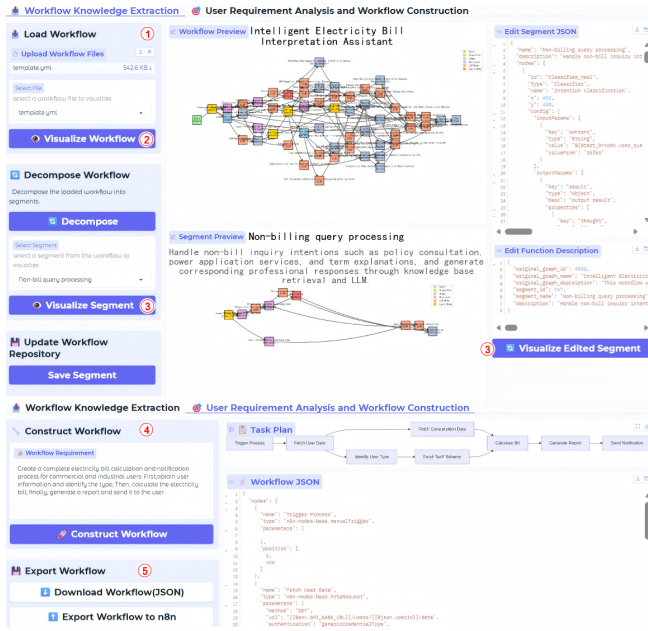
Workflow Knowledge Extraction | User Requirement Analysis and Workflow Construction

Load Workflow ①

Upload Workflow Files

template.yml 542.6 KB

Select File

select a workflow file to visualize

template.yml

Visualize Workflow ②

Decompose Workflow

Decompose the loaded workflow into segments.

Decompose

Select Segment

select a segment from the workflow to visualize

Non-billing query processing

Visualize Segment ③

Update Workflow Repository

Save Segment

Workflow Preview

Intelligent Electricity Bill Interpretation Assistant

Segment Preview

Non-billing query processing

Handle non-bill inquiry intentions such as policy consultation, power application services, and term explanations, and generate corresponding professional responses through knowledge base retrieval and LLM.

Edit Segment JSON

{
"name": "Non-billing query processing",
"description": "Handle non-bill inquiry int
"nodes": [
{
"id": "Classifier_real",
"type": "Classifier",
"name": "Intention Classification",
"x": 480,
"y": 100,
"config": {
"inputParams": [
{
"key": "content",
"type": "String",
"value": "${start_0}.user_in
"valueFrom": "refer"
}
],
"outputParams": [
{
"key": "input",
"type": "Object",
"desc": "Output Result",
"properties": [
{
"key": "thought",

Edit Function Description

{
"original_graph_id": 3930,
"original_graph_name": "Intelligent Electricit
"original_graph_description": "This workflow w
"segment_id": 707,
"segment_name": "Non-billing query processing"
"description": "Handle non-bill inquiry intent
}

③ Visualize Edited Segment

Workflow Knowledge Extraction | User Requirement Analysis and Workflow Construction

Construct Workflow ④

Workflow Requirement

Create a complete electricity bill calculation and notification process for commercial and industrial users. First,obtain user information and identify the type. Then, calculate the electricity bill, finally, generate a report and send it to the user.

Construct Workflow

Export Workflow ⑤

Download Workflow(JSON)

Export Workflow to n8n

Task Plan

Trigger Process | Fetch User Data | Fetch Consumption Data | Identify User Type | Fetch Tariff Scheme | Calculate Bill | Generate Report | Send Notification

Workflow JSON

{
"nodes": [
{
"name": "Trigger Process",
"type": "n8n-nodes-base.manualTrigger",
"parameters": {
},
"position": [
0,
250
]
},
{
"name": "Fetch User Data",
"type": "n8n-nodes-base.httpRequest",
"parameters": {
"method": "GET",
"url": "={{$env.API_BASE_URL}}/users/{{$json.userId}}/data",
"authentication": "genericCredentialType",